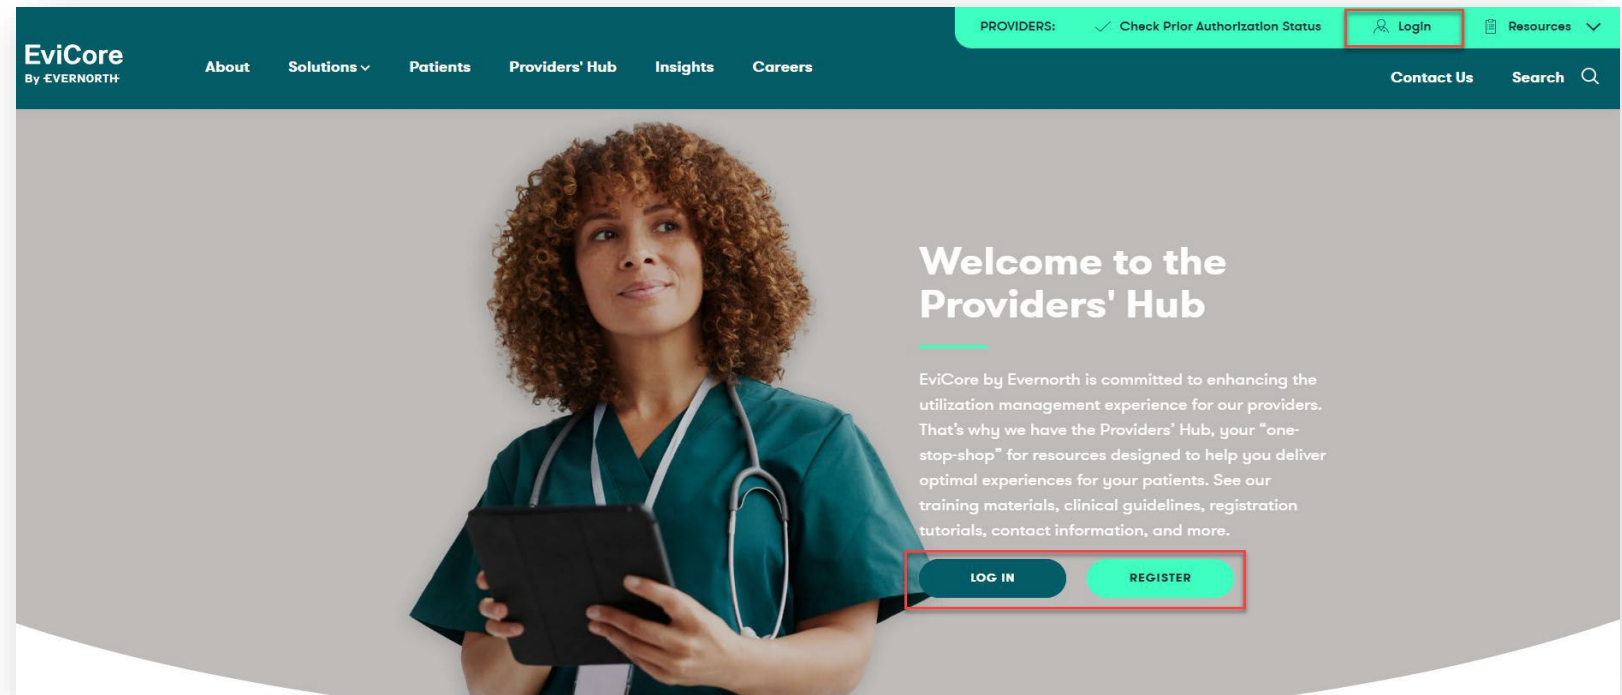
PROVIDERS: Check Prior Authorization Status Login Resources

EviCore
By EVERNORTH

About Solutions Patients Providers' Hub Insights Careers

Contact Us Search

Welcome to the Providers' Hub

EviCore by Evernorth is committed to enhancing the utilization management experience for our providers. That's why we have the Providers' Hub, your "one-stop-shop" for resources designed to help you deliver optimal experiences for your patients. See our training materials, clinical guidelines, registration tutorials, contact information, and more.

LOG IN REGISTER